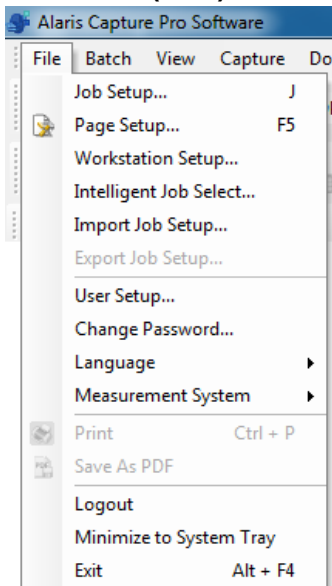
Alaris Capture Pro Software

File Batch View Capture Do

Job Setup... J
Page Setup... F5
Workstation Setup...
Intelligent Job Select...
Import Job Setup...
Export Job Setup...
User Setup...
Change Password...
Language
Measurement System
Print Ctrl + P
Save As PDF
Logout
Minimize to System Tray
Exit Alt + F4